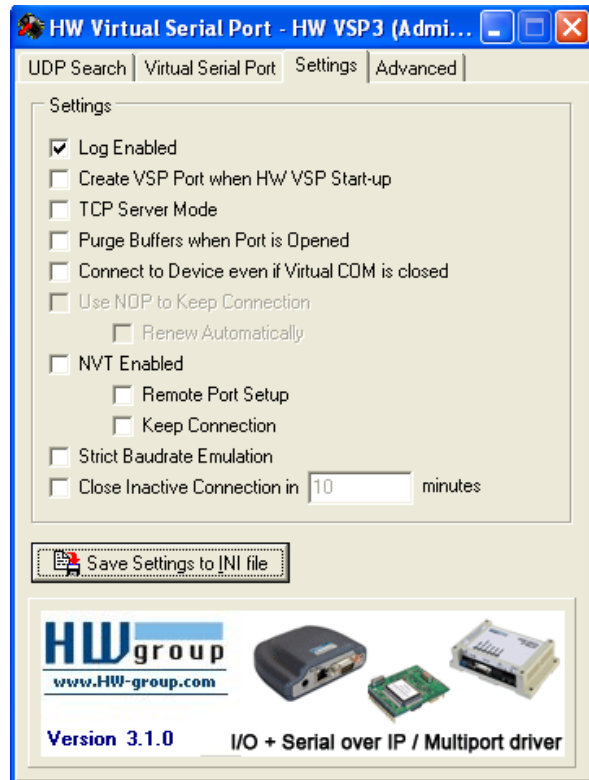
HW Virtual Serial Port - HW VSP3 (Admi...

UDP Search | Virtual Serial Port | Settings | Advanced

Settings

Log Enabled
Create VSP Port when HW VSP Start-up
TCP Server Mode
Purge Buffers when Port is Opened
Connect to Device even if Virtual COM is closed
Use NOP to Keep Connection
Renew Automatically
NVT Enabled
Remote Port Setup
Keep Connection
Strict Baudrate Emulation
Close Inactive Connection in 10 minutes

Save Settings to INI file

HW group
www.HW-group.com

Version 3.1.0

I/O + Serial over IP / Multiport driver